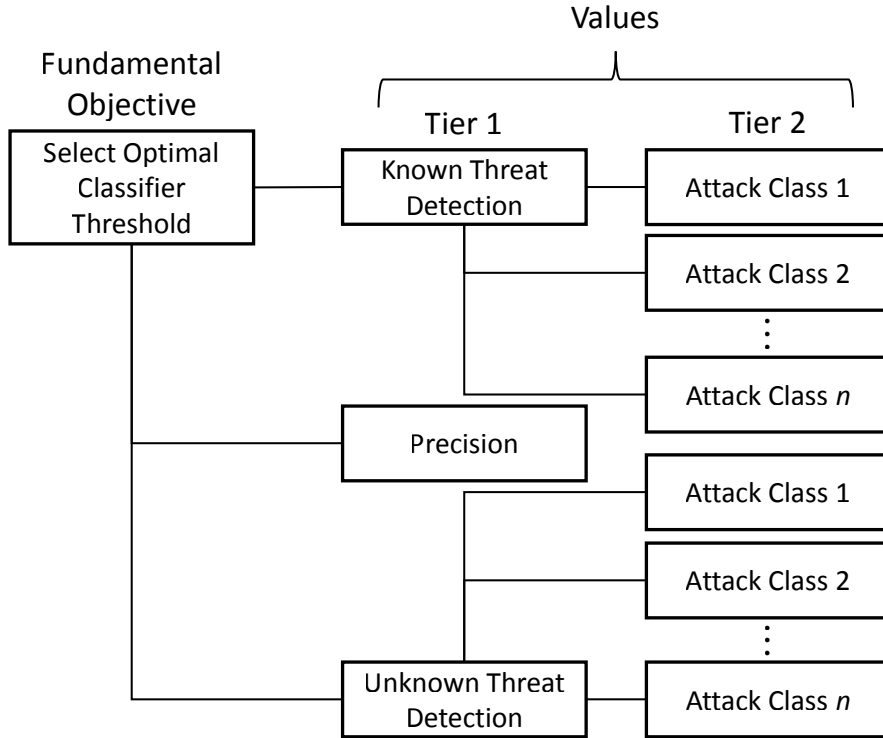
Values

Fundamental Objective

Tier 1

Tier 2

Select Optimal Classifier Threshold

Known Threat Detection

Attack Class 1

Attack Class 2

⋮

Attack Class *n*

Precision

Attack Class 1

Attack Class 2

⋮

Unknown Threat Detection

Attack Class *n*